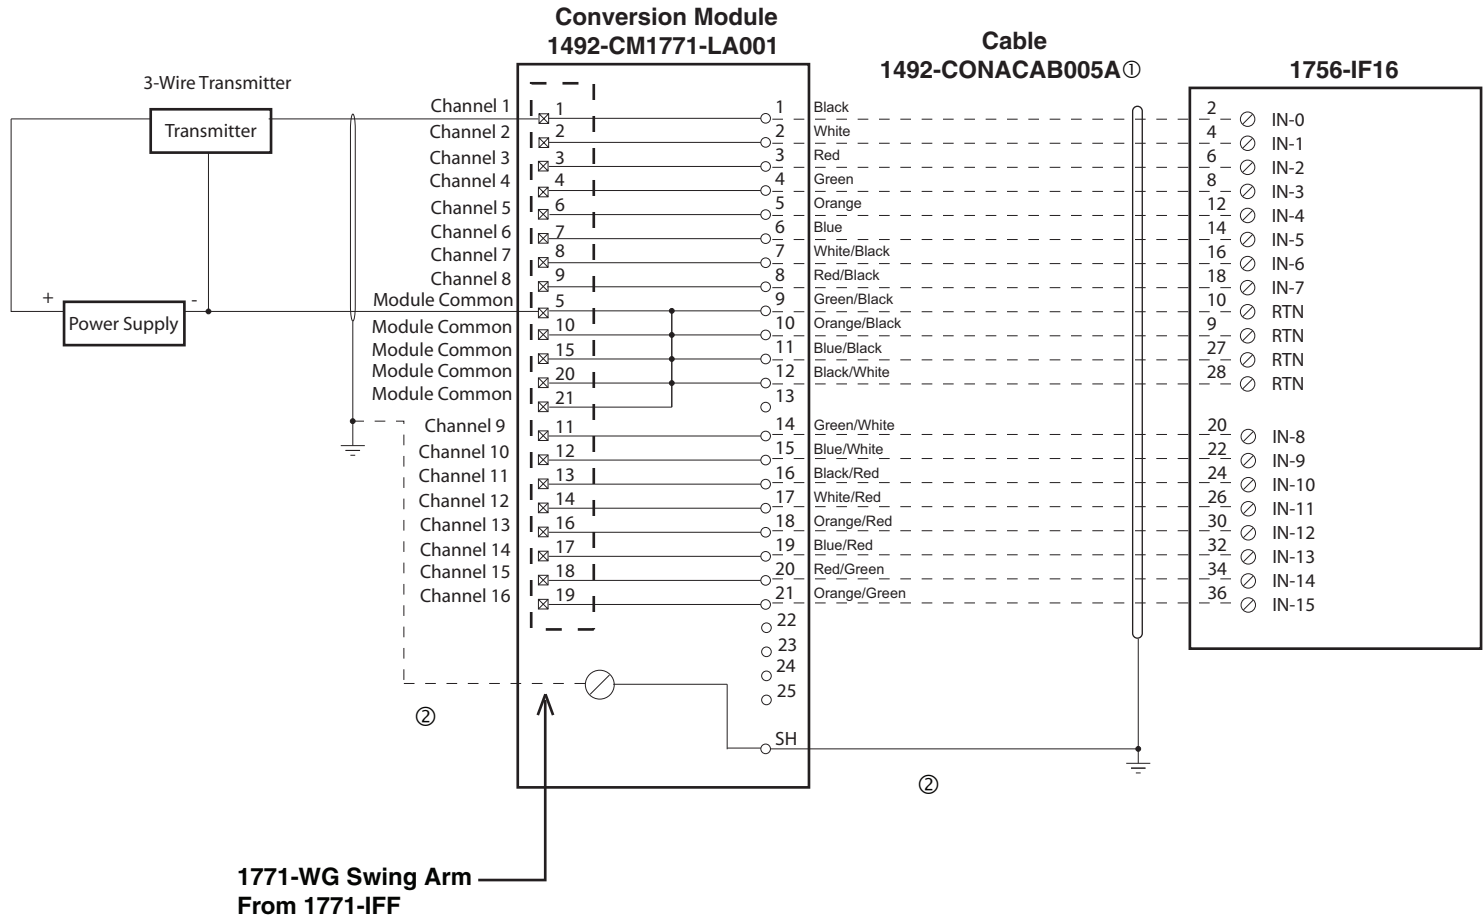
Conversion Module
1492-CM1771-LA001

Cable
1492-CONACAB005A①

1756-IF16

3-Wire Transmitter

Transmitter

Power Supply

+ -

Channel 1
Channel 2
Channel 3
Channel 4
Channel 5
Channel 6
Channel 7
Channel 8
Module Common
Module Common
Module Common
Module Common
Module Common
Channel 9
Channel 10
Channel 11
Channel 12
Channel 13
Channel 14
Channel 15
Channel 16

1
2
3
4
6
7
8
9
5
10
15
20
21
11
12
13
14
16
17
18
19

1 Black
2 White
3 Red
4 Green
5 Orange
6 Blue
7 White/Black
8 Red/Black
9 Green/Black
10 Orange/Black
11 Blue/Black
12 Black/White
13
14 Green/White
15 Blue/White
16 Black/Red
17 White/Red
18 Orange/Red
19 Blue/Red
20 Red/Green
21 Orange/Green
22
23
24
25
SH

2 IN-0
4 IN-1
6 IN-2
8 IN-3
12 IN-4
14 IN-5
16 IN-6
18 IN-7
10 RTN
9 RTN
27 RTN
28 RTN
20 IN-8
22 IN-9
24 IN-10
26 IN-11
30 IN-12
32 IN-13
34 IN-14
36 IN-15

②

②

1771-WG Swing Arm
From 1771-IFF